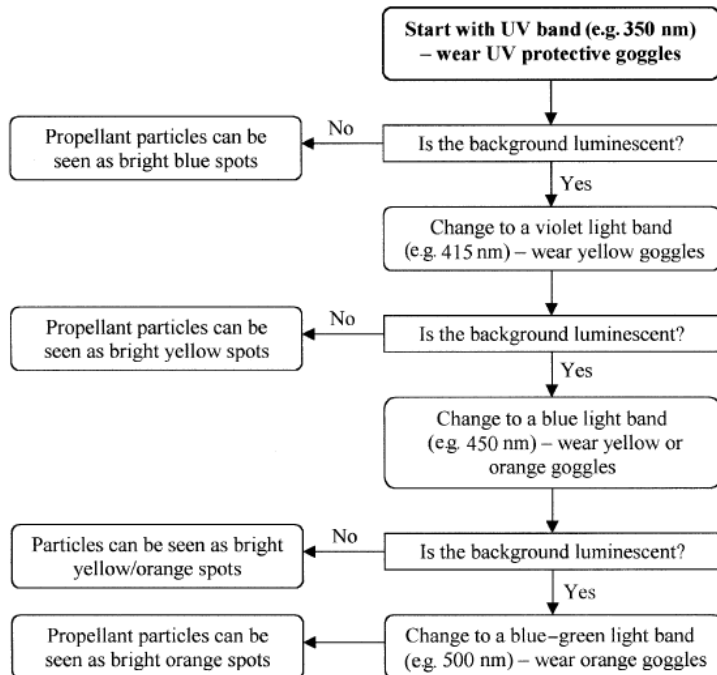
**Start with UV band (e.g. 350 nm) – wear UV protective goggles**

Is the background luminescent?

No

Propellant particles can be seen as bright blue spots

Yes

Change to a violet light band (e.g. 415 nm) – wear yellow goggles

Is the background luminescent?

No

Propellant particles can be seen as bright yellow spots

Yes

Change to a blue light band (e.g. 450 nm) – wear yellow or orange goggles

Is the background luminescent?

No

Particles can be seen as bright yellow/orange spots

Yes

Change to a blue–green light band (e.g. 500 nm) – wear orange goggles

Propellant particles can be seen as bright orange spots